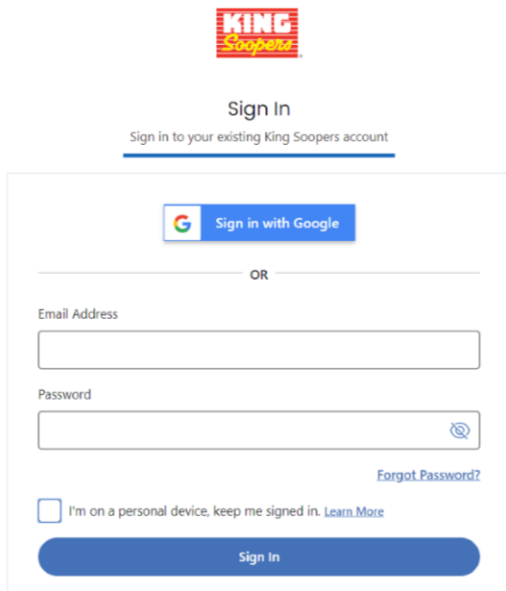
KING Soopers

Sign In

Sign in to your existing King Soopers account

Sign in with Google

OR

Email Address

Password

Forgot Password?

I'm on a personal device, keep me signed in. Learn More

Sign In